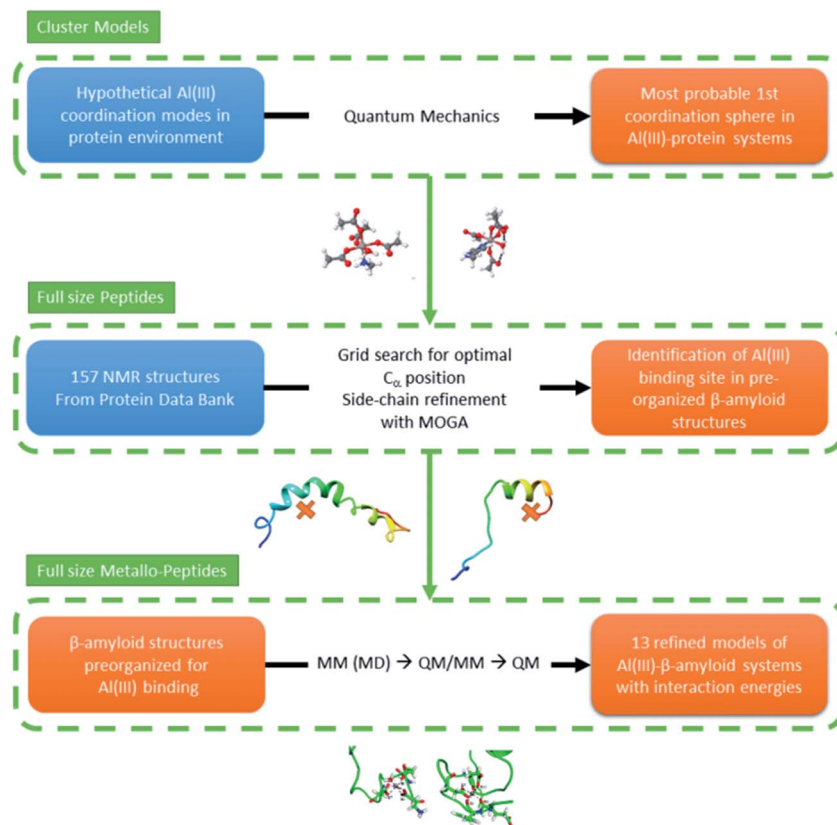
Cluster Models

Hypothetical Al(III) coordination modes in protein environment

Quantum Mechanics

Most probable 1st coordination sphere in Al(III)-protein systems

Full size Peptides

157 NMR structures From Protein Data Bank

Grid search for optimal $C_\alpha$ position Side-chain refinement with MOGA

Identification of Al(III) binding site in pre-organized β-amyloid structures

Full size Metallo-Peptides

β-amyloid structures preorganized for Al(III) binding

MM (MD) → QM/MM → QM

13 refined models of Al(III)-β-amyloid systems with interaction energies